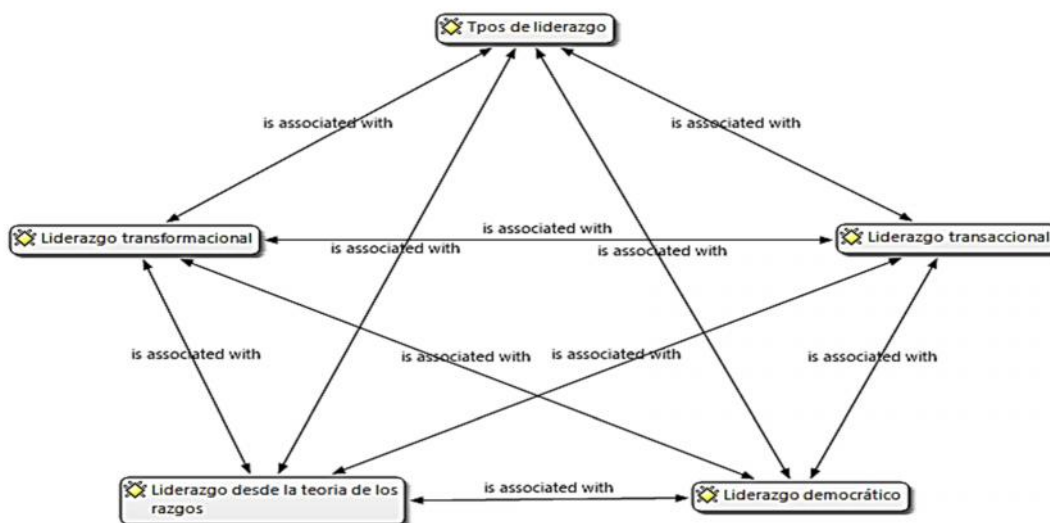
Tpos de liderazgo

is associated with

is associated with

Liderazgo transformacional

is associated with

is associated with

is associated with

Liderazgo transaccional

is associated with

is associated with

is associated with

is associated with

Liderazgo desde la teoria de los razgos

is associated with

Liderazgo democrático